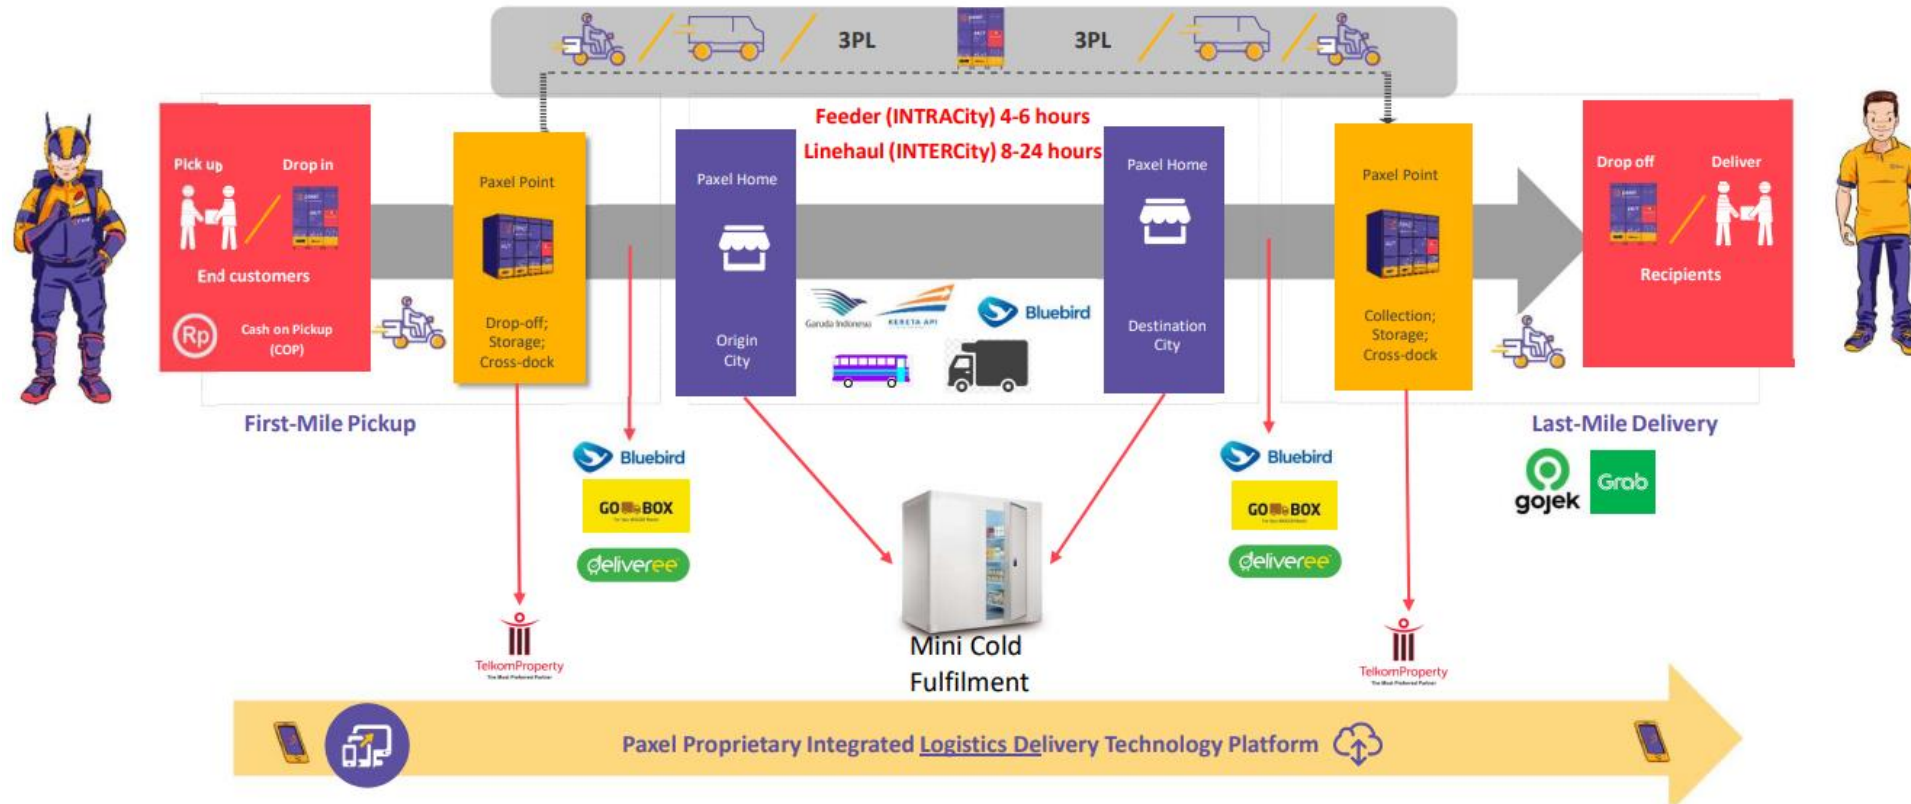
3PL

3PL

Feeder (INTRACity) 4-6 hours
Linehaul (INTERCity) 8-24 hours

Pick up
Drop in
End customers
Rp
Cash on Pickup (COP)

Paxel Point
Drop-off; Storage; Cross-dock

Paxel Home
Origin City

Garuda Indonesia
KERETA API
Bluebird

Paxel Home
Destination City

Paxel Point
Collection; Storage; Cross-dock

Drop off
Deliver
Recipients

First-Mile Pickup

Bluebird
GO BOX
deliveree

TelkomProperty

Mini Cold Fulfilment

Bluebird
GO BOX
deliveree

TelkomProperty

Last-Mile Delivery
gojek
Grab

Paxel Proprietary Integrated Logistics Delivery Technology Platform